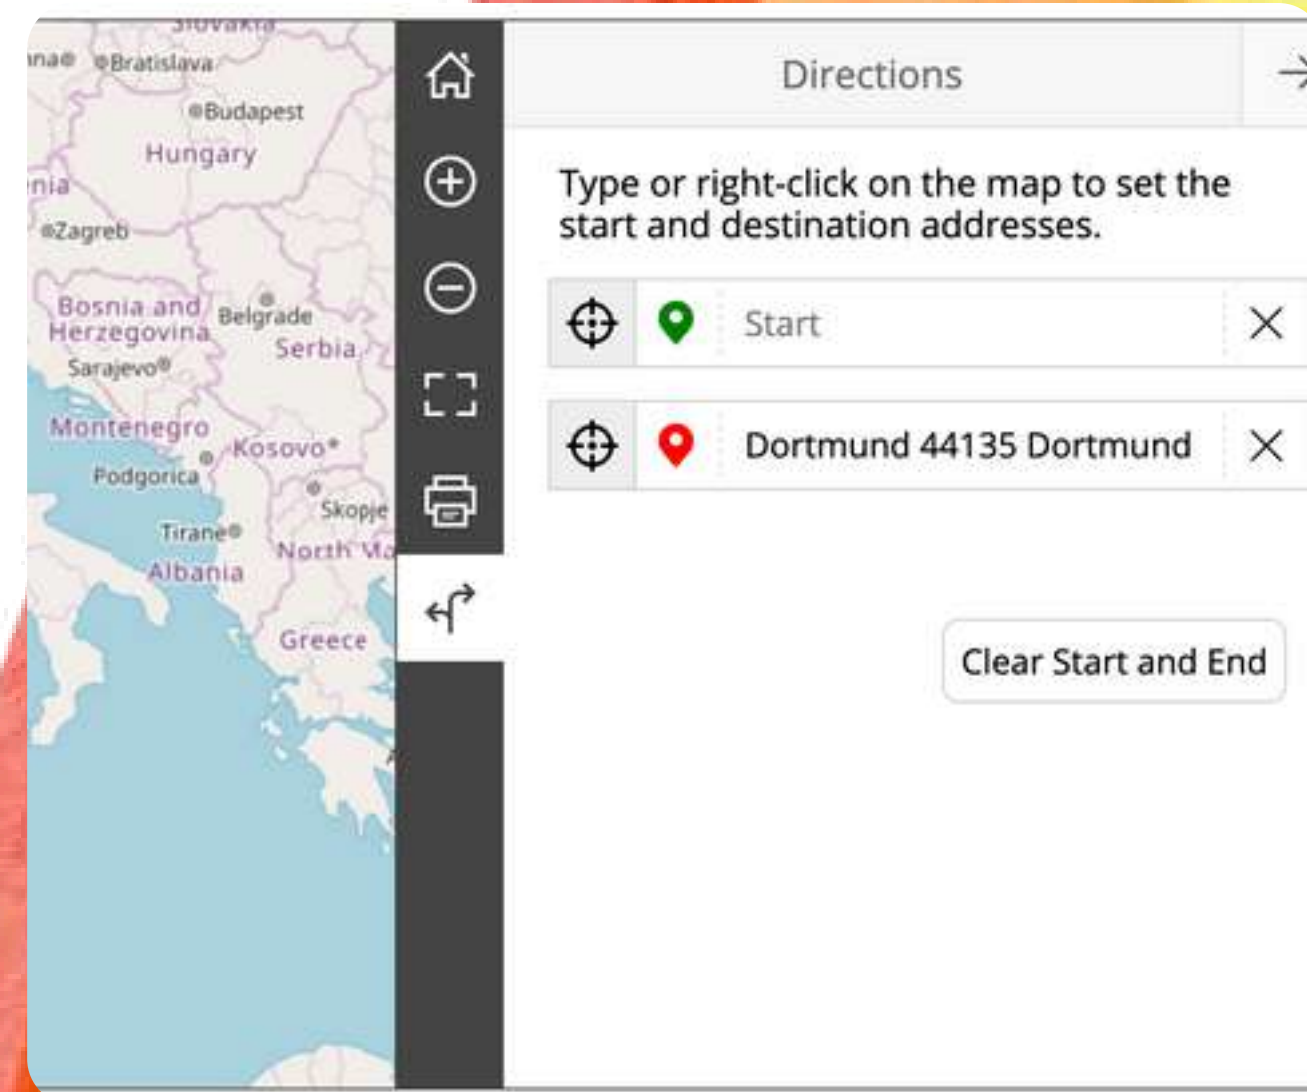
Slovakia
nna Bratislava
Budapest
Hungary
nia
Zagreb
Bosnia and Herzegovina
Belgrade
Serbia
Sarajevo
Montenegro
Kosovo*
Podgorica
Skopje
Tirane
North Ma
Albania
Greece

Directions

Type or right-click on the map to set the start and destination addresses.

Start

Dortmund 44135 Dortmund

Clear Start and End